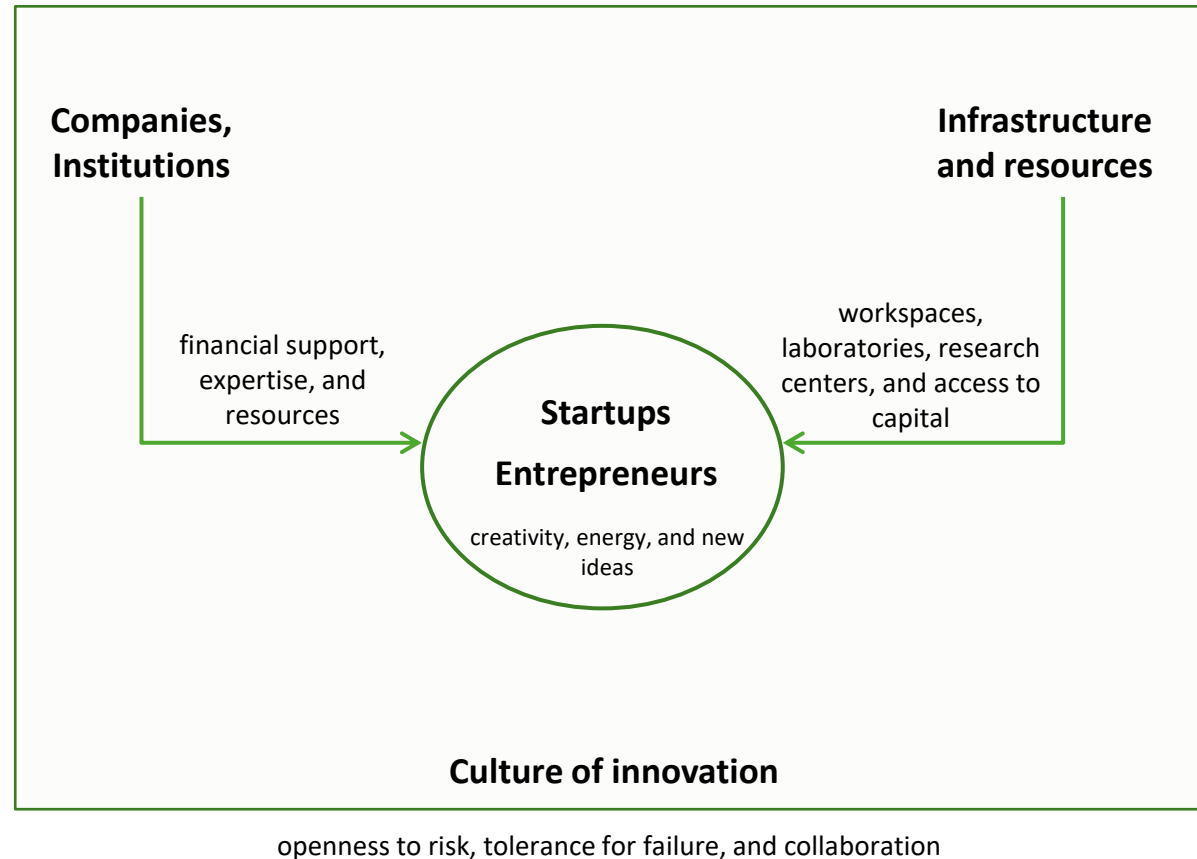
Companies, Institutions

Infrastructure and resources

financial support, expertise, and resources

workspaces, laboratories, research centers, and access to capital

Startups

Entrepreneurs

creativity, energy, and new ideas

Culture of innovation

openness to risk, tolerance for failure, and collaboration